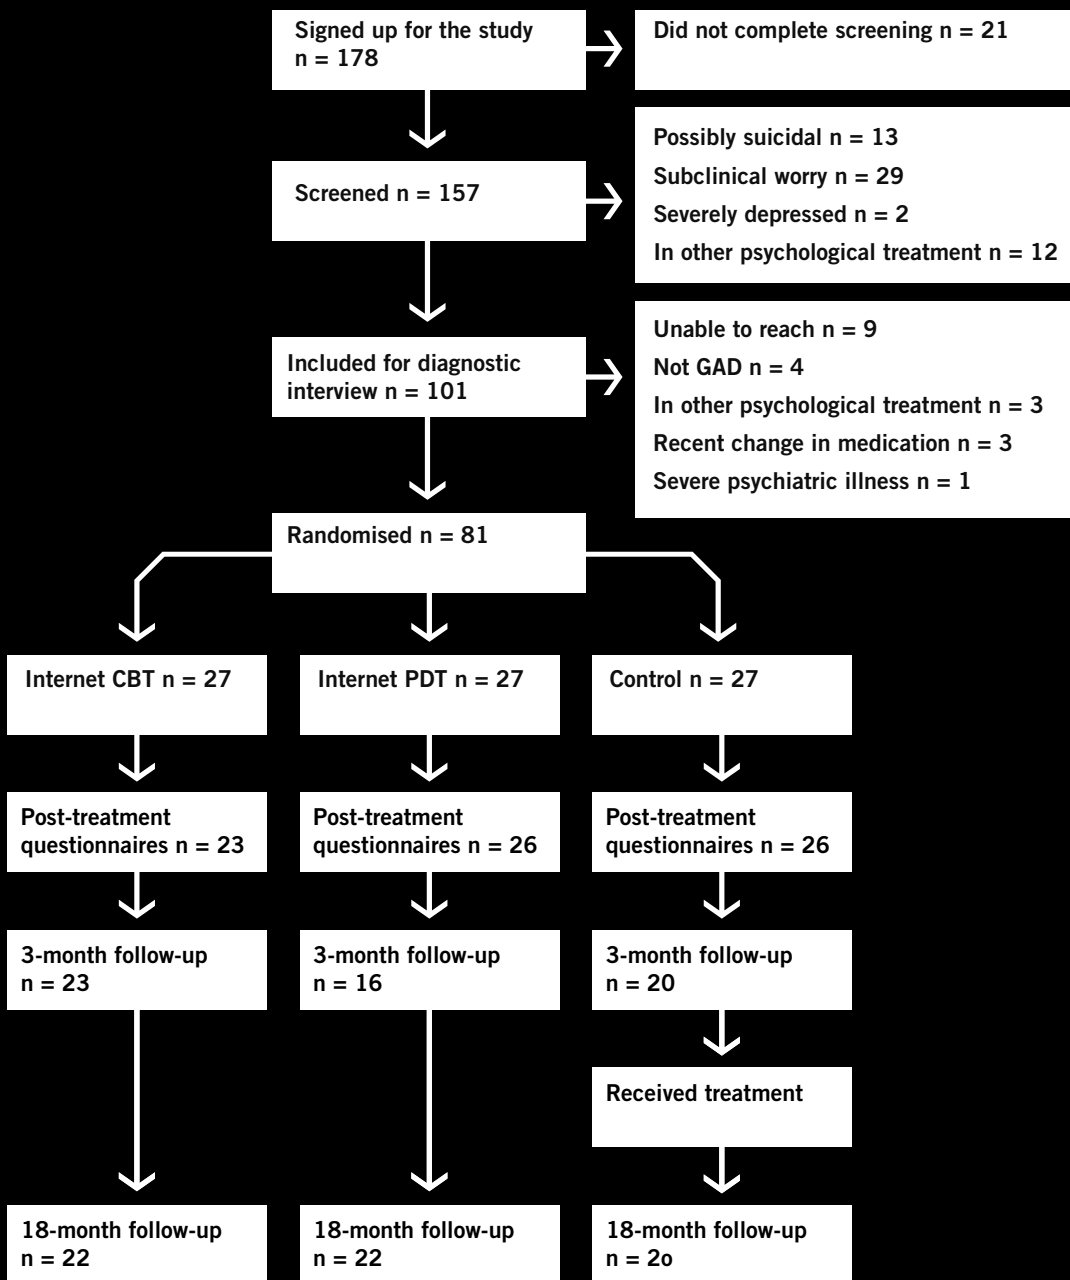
Signed up for the study
n = 178

Did not complete screening n = 21

Screened n = 157

Possibly suicidal n = 13
Subclinical worry n = 29
Severely depressed n = 2
In other psychological treatment n = 12

Included for diagnostic interview n = 101

Unable to reach n = 9
Not GAD n = 4
In other psychological treatment n = 3
Recent change in medication n = 3
Severe psychiatric illness n = 1

Randomised n = 81

Internet CBT n = 27

Post-treatment questionnaires n = 23

3-month follow-up
n = 23

18-month follow-up
n = 22

Internet PDT n = 27

Post-treatment questionnaires n = 26

3-month follow-up
n = 16

18-month follow-up
n = 22

Control n = 27

Post-treatment questionnaires n = 26

3-month follow-up
n = 20

Received treatment

18-month follow-up
n = 2o